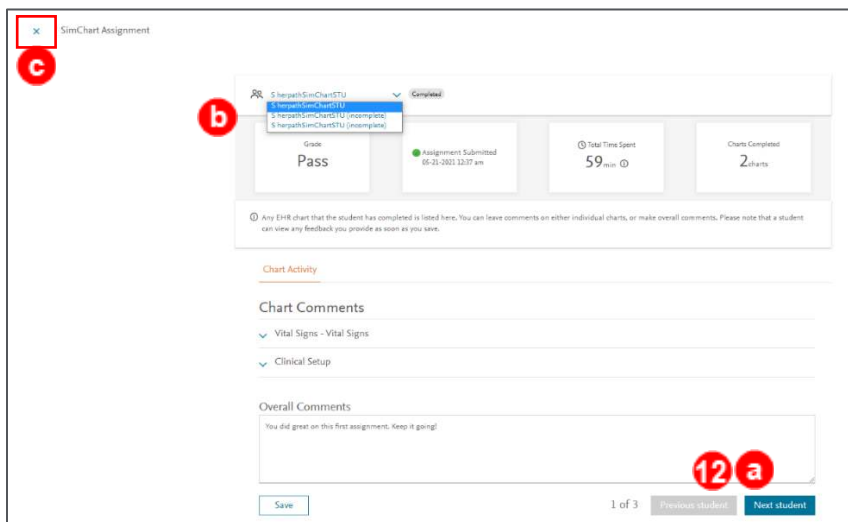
× SimChart Assignment

c

S herpathSimChartSTU Completed
S herpathSimChartSTU
S herpathSimChartSTU (incomplete)
S herpathSimChartSTU (incomplete)

b

Grade
Pass

Assignment Submitted
05-21-2021 12:37 am

Total Time Spent
59 min

Charts Completed
2 charts

Any EHR chart that the student has completed is listed here. You can leave comments on either individual charts, or make overall comments. Please note that a student can view any feedback you provide as soon as you save.

Chart Activity

Chart Comments

Vital Signs - Vital Signs

Clinical Setup

Overall Comments

You did great on this first assignment. Keep it going!

12 a

Save

1 of 3

Previous student

Next student